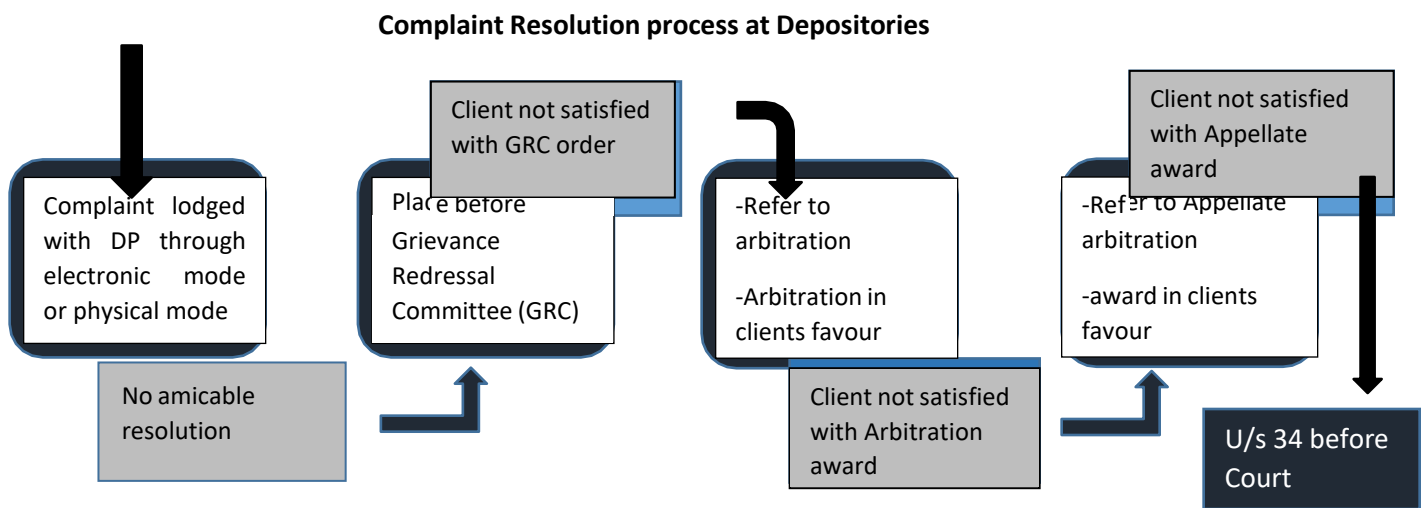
Complaint Resolution process at Depositories

Complaint lodged with DP through electronic mode or physical mode

No amicable resolution

Client not satisfied with GRC order

Place before Grievance Redressal Committee (GRC)

-Refer to arbitration

-Arbitration in clients favour

Client not satisfied with Arbitration award

Client not satisfied with Appellate award

-Refer to Appellate arbitration

-award in clients favour

U/s 34 before Court